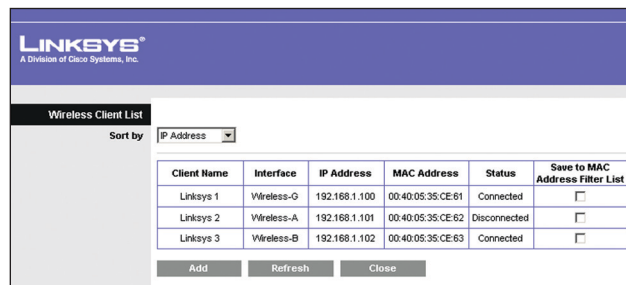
LINKSYS®
A Division of Cisco Systems, Inc.

Wireless Client List

Sort by IP Address

| Client Name | Interface | IP Address | MAC Address | Status | Save to MAC Address Filter List |
|---|---|---|---|---|---|
| Linksys 1 | Wireless-G | 192.168.1.100 | 00:40:05:35:CE:61 | Connected | |
| Linksys 2 | Wireless-A | 192.168.1.101 | 00:40:05:35:CE:62 | Disconnected | |
| Linksys 3 | Wireless-B | 192.168.1.102 | 00:40:05:35:CE:63 | Connected | |

Add Refresh Close